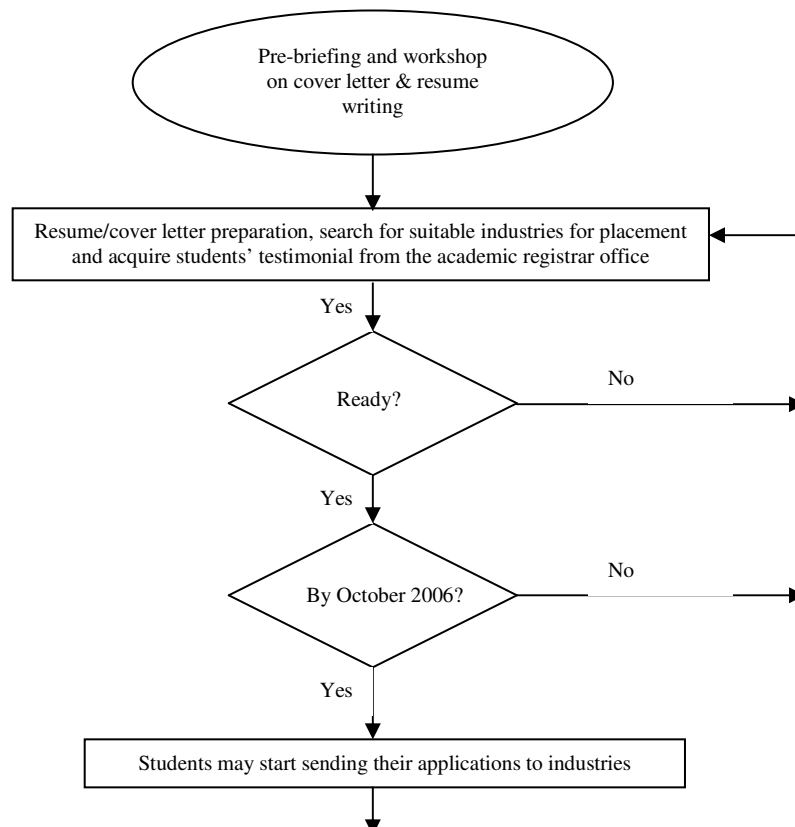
Pre-briefing and workshop on cover letter & resume writing

Resume/cover letter preparation, search for suitable industries for placement and acquire students' testimonial from the academic registrar office

Yes

Ready?

No

Yes

By October 2006?

No

Yes

Students may start sending their applications to industries